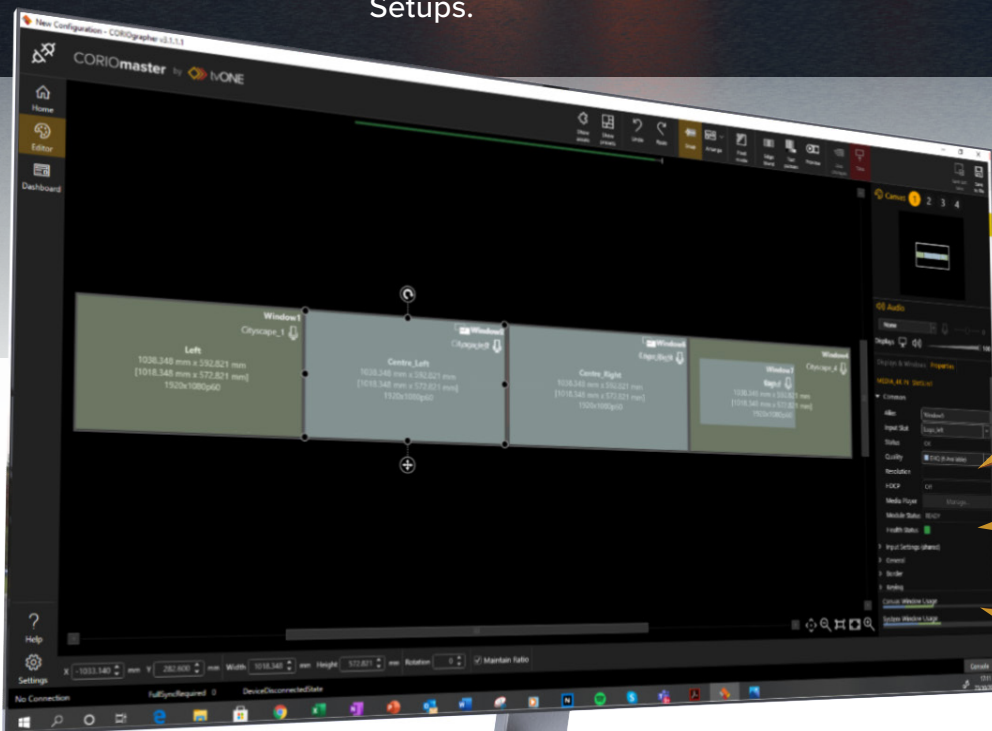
Setups.

New Configuration - CORIOgrapher v3.1.1.1

CORIOmaster by tvONE

Home

Editor

Dashboard

Undo

Redo

Arrange

Preview

Canvas 1 2 3 4

Audio

None

Displays

Displays & Windows Properties

Window1
Cityscape_1

Left
1038.348 mm x 592.821 mm
[1018.348 mm x 572.821 mm]
1920x1080p60

Window2
Cityscape_2

Centre_Left
1038.348 mm x 592.821 mm
[1018.348 mm x 572.821 mm]
1920x1080p60

Window4
Cityscape_4

Centre_Right
1038.348 mm x 592.821 mm
[1018.348 mm x 572.821 mm]
1920x1080p60

Window3
Right

Window5
Cityscape_4

1038.348 mm x 592.821 mm
[1018.348 mm x 572.821 mm]
1920x1080p60

Common

Alias Window1

Input Slot

Status OK

Quality

Resolution

HDCP Off

Media Player Manage...

Module Status READY

Health Status

Input Settings (shared)

General

Border

Keying

Canvas Window Usage

System Window Usage

Help

Settings

X -1033.140 mm Y 282.600 mm Width 1038.348 mm Height 572.821 mm Rotation 0 Maintain Ratio

No Connection

FullSyncRequired 0

DeviceDisconnectedState

Console